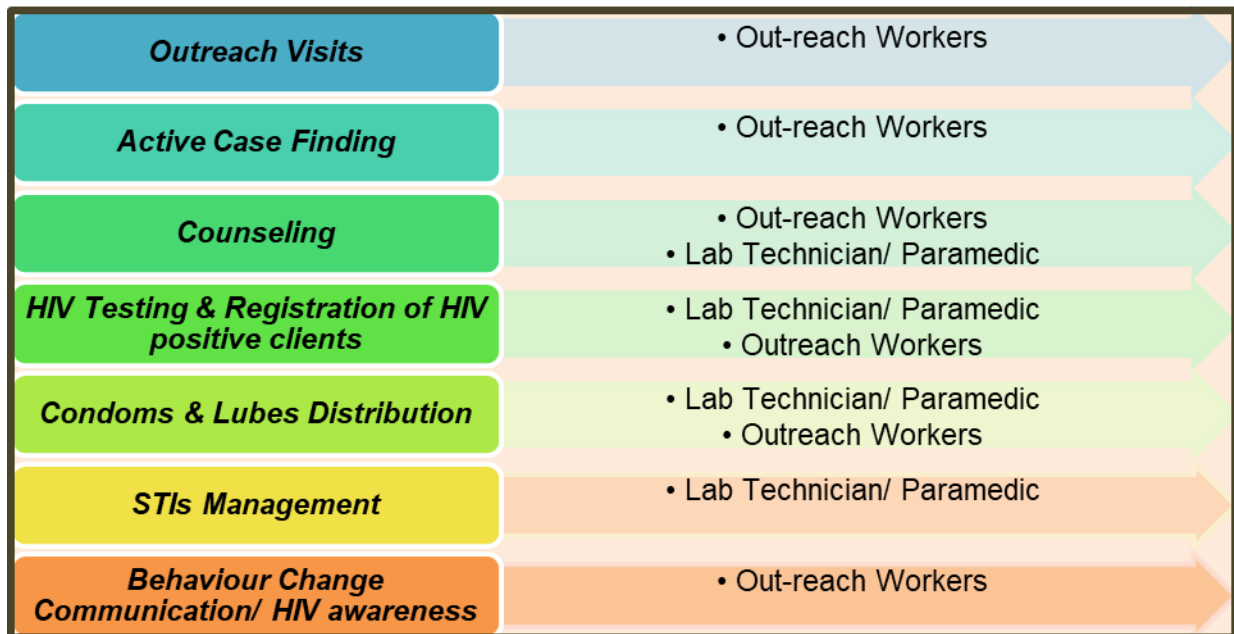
| | |
|---|---|
| Outreach Visits | • Out-reach Workers |
| Active Case Finding | • Out-reach Workers |
| Counseling | • Out-reach Workers • Lab Technician/ Paramedic |
| HIV Testing & Registration of HIV positive clients | • Lab Technician/ Paramedic • Outreach Workers |
| Condoms & Lubes Distribution | • Lab Technician/ Paramedic • Outreach Workers |
| STIs Management | • Lab Technician/ Paramedic |
| Behaviour Change Communication/ HIV awareness | • Out-reach Workers |